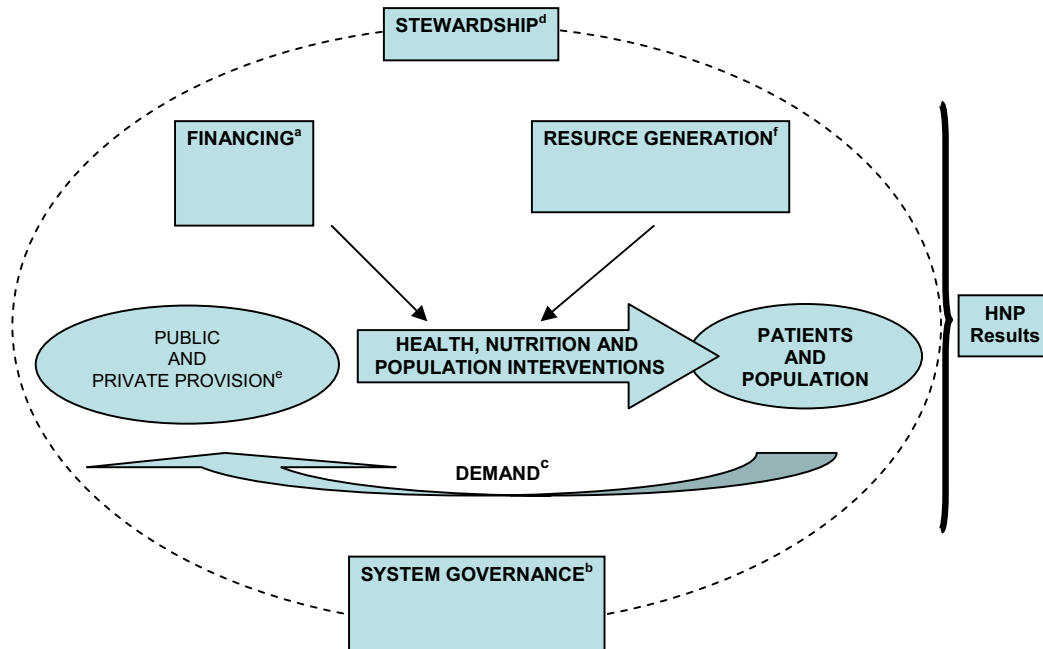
STEWARDSHIP$^{d}$

FINANCING$^{a}$

RESURCE GENERATION$^{f}$

PUBLIC AND PRIVATE PROVISION$^{e}$

HEALTH, NUTRITION AND POPULATION INTERVENTIONS

PATIENTS AND POPULATION

HNP Results

DEMAND$^{c}$

SYSTEM GOVERNANCE$^{b}$